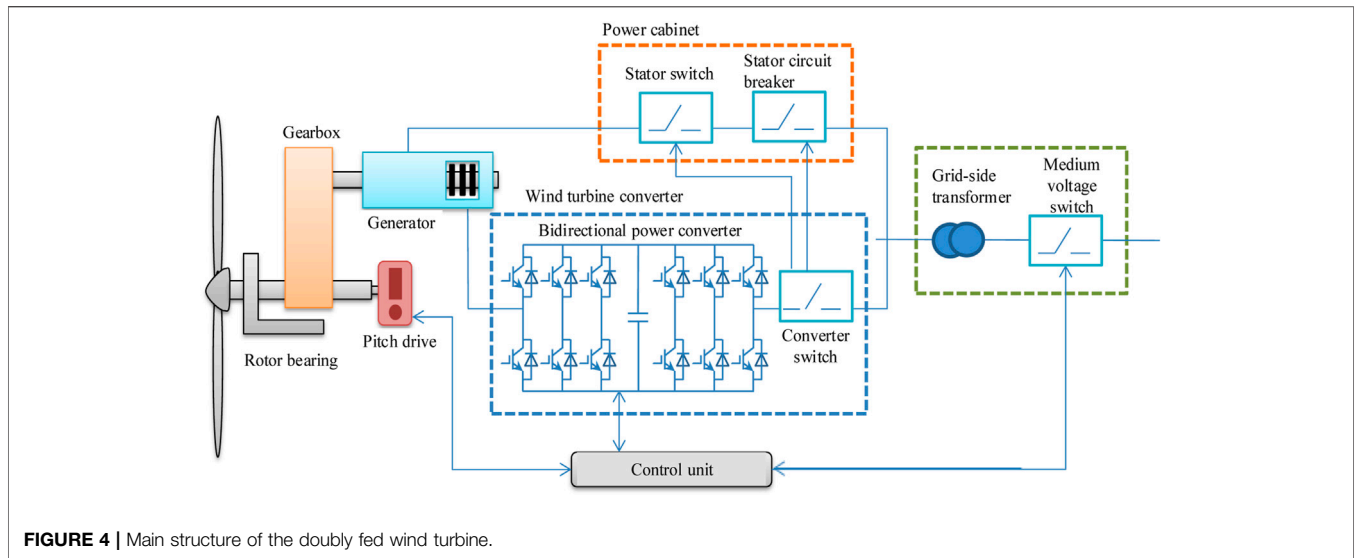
Power cabinet

Stator switch

Stator circuit breaker

Gearbox

Generator

Wind turbine converter

Bidirectional power converter

Grid-side transformer

Medium voltage switch

Rotor bearing

Pitch drive

Converter switch

Control unit

**FIGURE 4 |** Main structure of the doubly fed wind turbine.